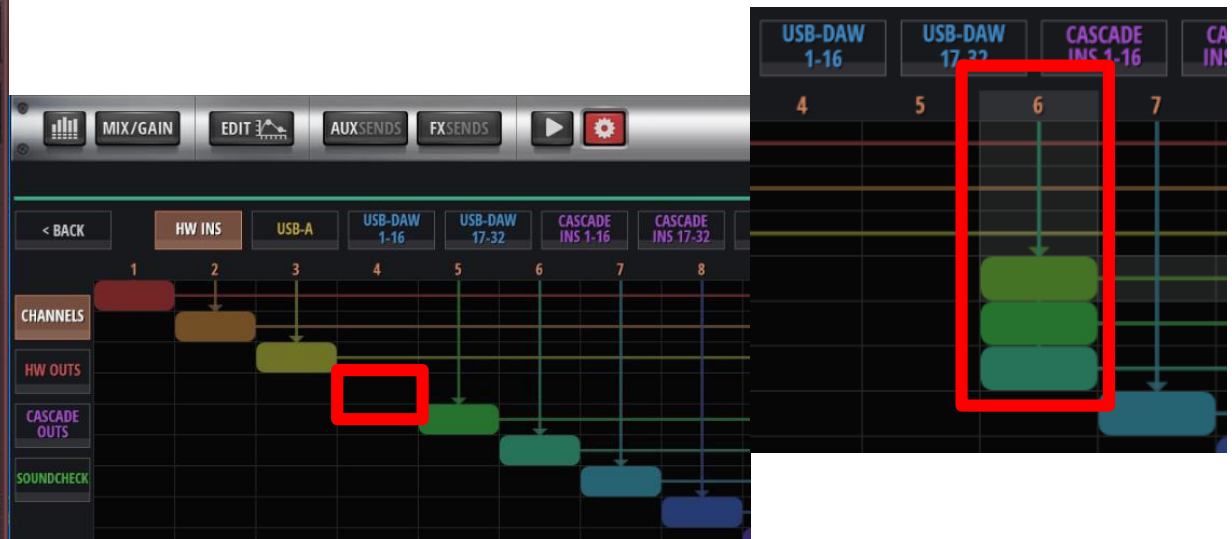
MIX/GAIN
EDIT
AUXSENDS
FXSENDS
< BACK
HW INS
USB-A
USB-DAW 1-16
USB-DAW 17-32
CASCADE INS 1-16
CASCADE INS 17-32
1
2
3
4
5
6
7
8
CHANNELS
HW OUTS
CASCADE OUTS
SOUNDCHECK

USB-DAW 1-16
USB-DAW 17-32
CASCADE INS 1-16
CA INS
4
5
6
7